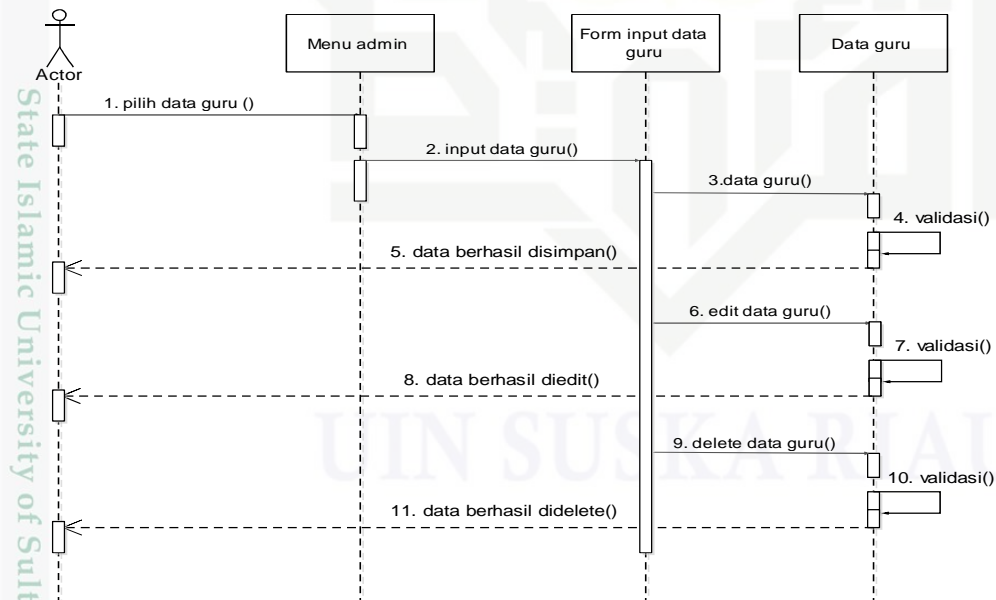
Actor

Menu admin

Form input data guru

Data guru

1. pilih data guru ()

2. input data guru()

3.data guru()

4. validasi()

5. data berhasil disimpan()

6. edit data guru()

7. validasi()

8. data berhasil diedit()

9. delete data guru()

10. validasi()

11. data berhasil didelete()

State Islamic University of Sult

UIN SUSKA RIAU